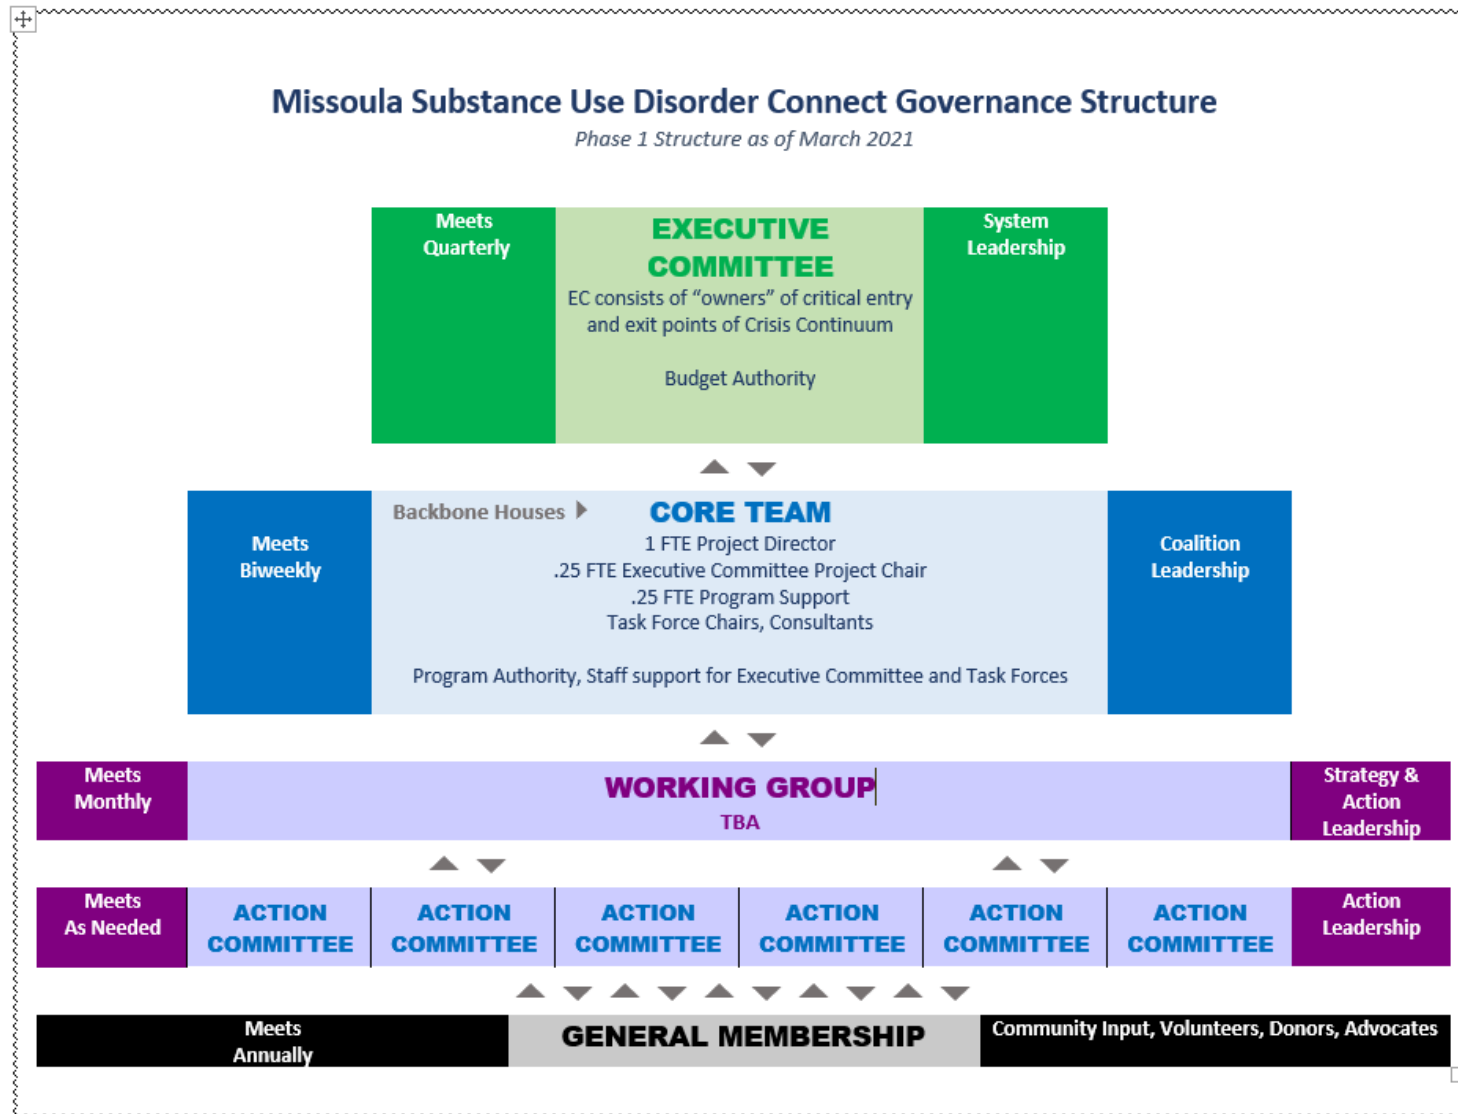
Missoula Substance Use Disorder Connect Governance Structure
Phase 1 Structure as of March 2021

Meets Quarterly

EXECUTIVE COMMITTEE
EC consists of "owners" of critical entry and exit points of Crisis Continuum

Budget Authority

System Leadership

Meets Biweekly

Backbone Houses

CORE TEAM
1 FTE Project Director
.25 FTE Executive Committee Project Chair
.25 FTE Program Support
Task Force Chairs, Consultants

Program Authority, Staff support for Executive Committee and Task Forces

Coalition Leadership

Meets Monthly

WORKING GROUP
TBA

Strategy & Action Leadership

Meets As Needed

| ACTION COMMITTEE | ACTION COMMITTEE | ACTION COMMITTEE | ACTION COMMITTEE | ACTION COMMITTEE | ACTION COMMITTEE |
|---|---|---|---|---|---|

Action Leadership

Meets Annually

GENERAL MEMBERSHIP

Community Input, Volunteers, Donors, Advocates